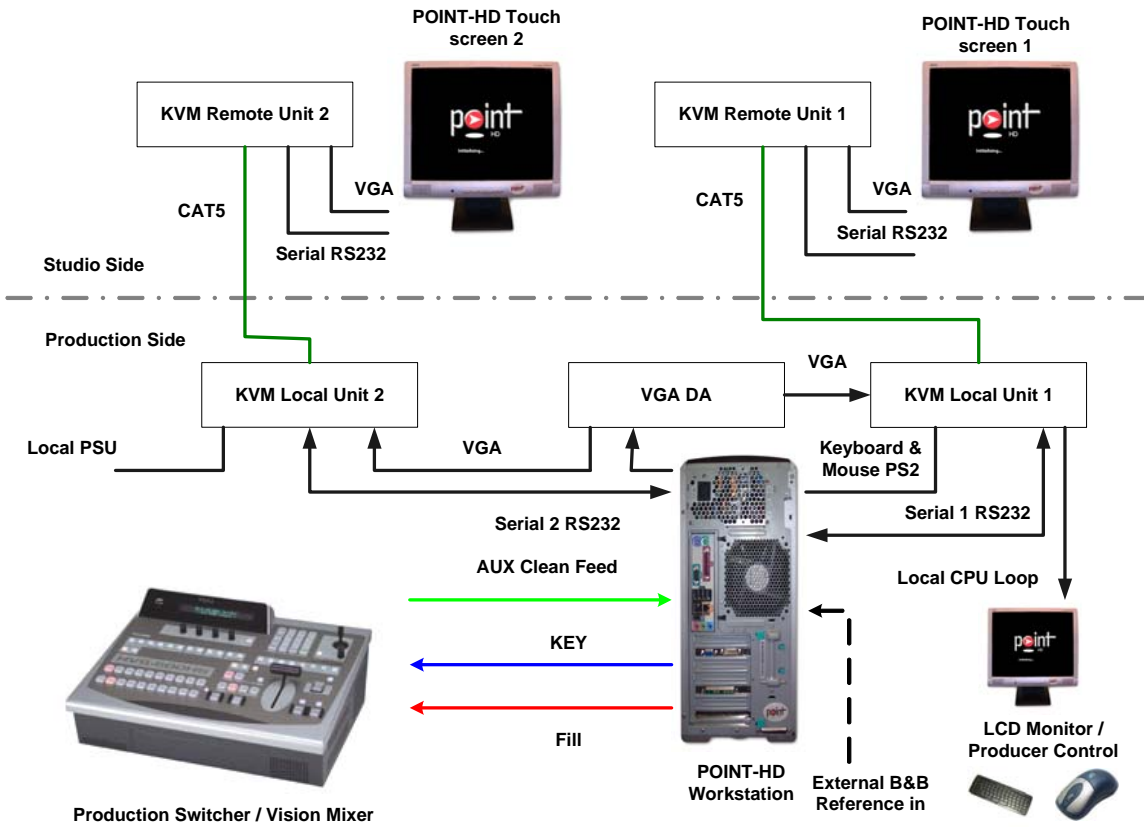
POINT-HD Touch screen 2

POINT-HD Touch screen 1

KVM Remote Unit 2

point HD

KVM Remote Unit 1

point HD

VGA

VGA

CAT5

CAT5

Serial RS232

Serial RS232

Studio Side

Production Side

VGA

KVM Local Unit 2

VGA DA

KVM Local Unit 1

Local PSU

VGA

Keyboard & Mouse PS2

Serial 2 RS232

Serial 1 RS232

AUX Clean Feed

Local CPU Loop

point HD

KEY

Fill

LCD Monitor / Producer Control

POINT-HD Workstation

External B&B Reference in

Production Switcher / Vision Mixer